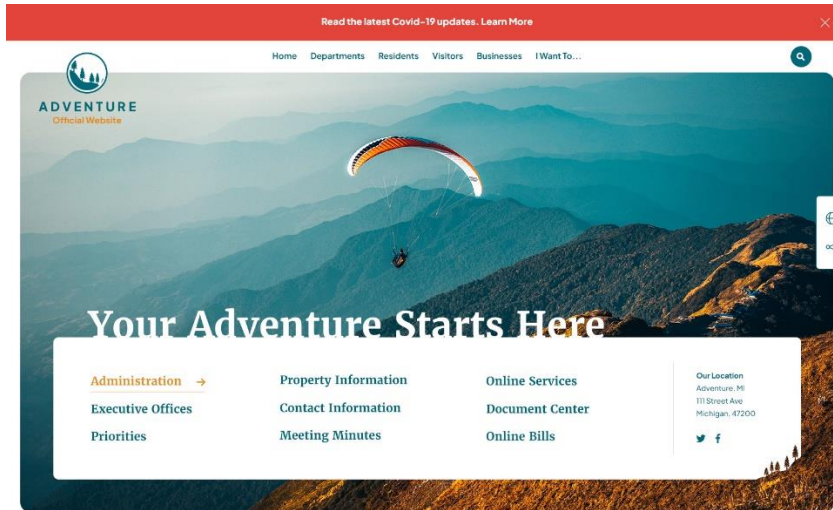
Read the latest Covid-19 updates. Learn More

Home Departments Residents Visitors Businesses I Want To...

ADVENTURE
Official Website

Your Adventure Starts Here

Administration →
Executive Offices
Priorities

Property Information
Contact Information
Meeting Minutes

Online Services
Document Center
Online Bills

Our Location
Adventure, MI
111 Street Ave
Michigan, 47200